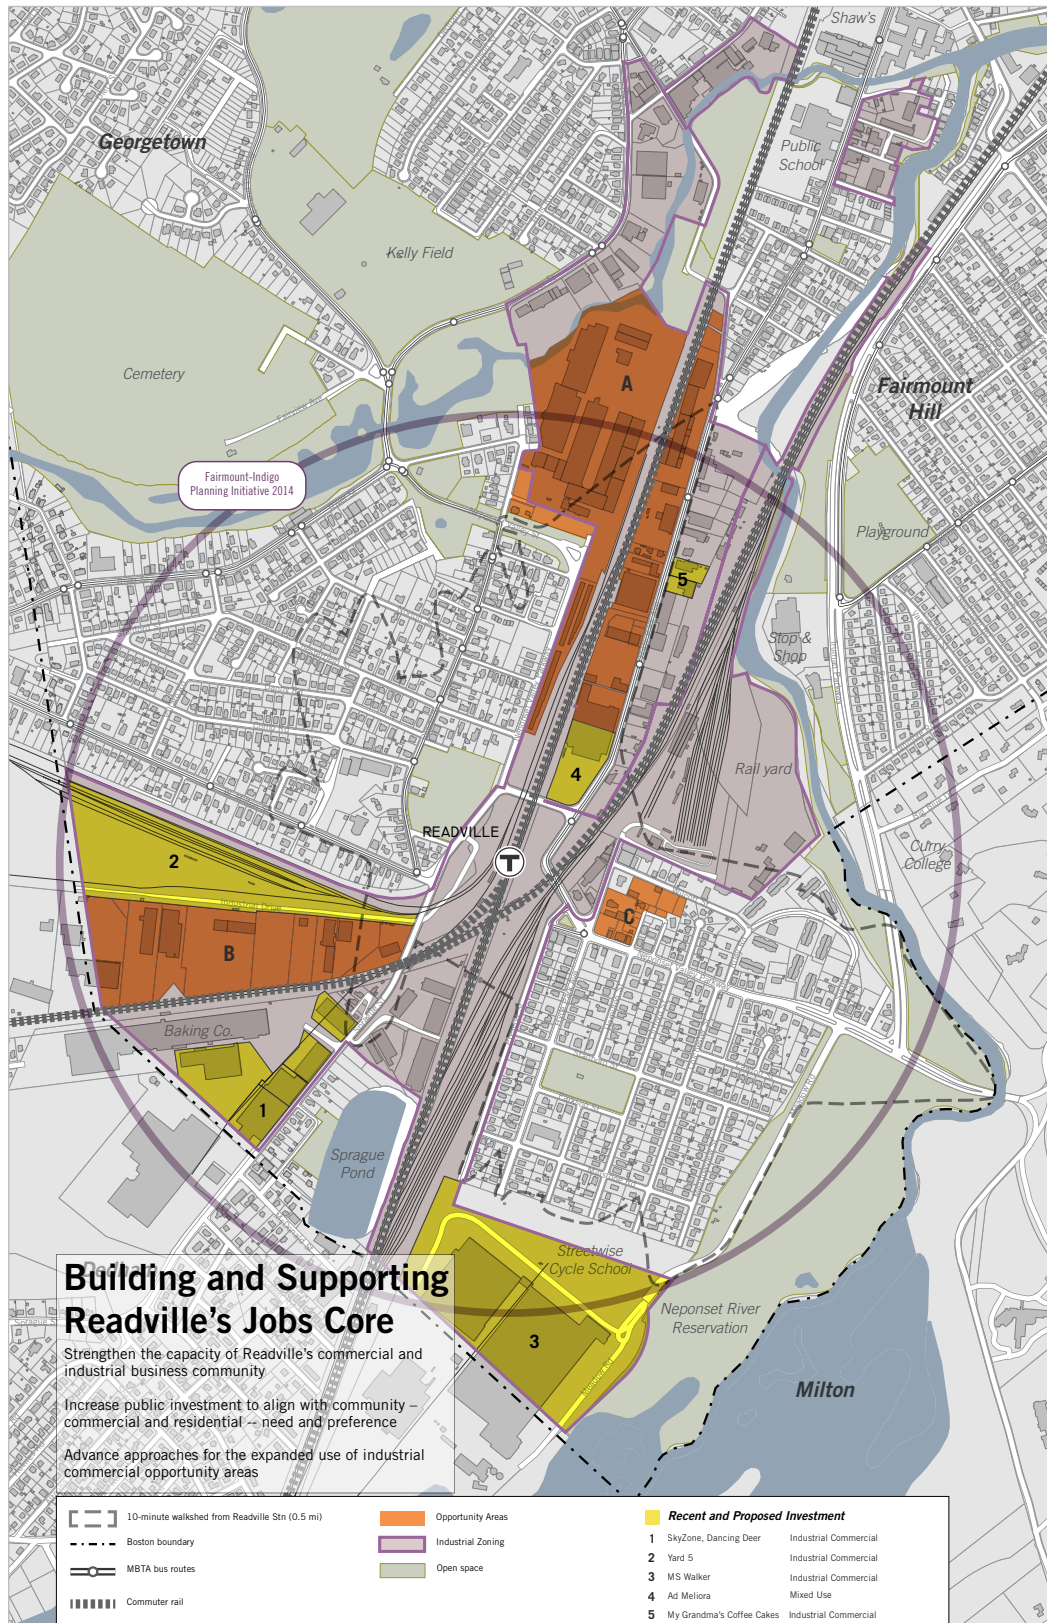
Shaw's

Georgetown

Public School

Kelly Field

Cemetery

Fairmount Hill

Fairmount-Indigo Planning Initiative 2014

A

Playground

5

Stop & Shop

4

Rail yard

READVILLE

2

Curry College

B

C

Baking Co.

1

Sprague Pond

Streetwise Cycle School

Neponset River Reservation

3

Milton

Building and Supporting Readville's Jobs Core

Strengthen the capacity of Readville's commercial and industrial business community

Increase public investment to align with community – commercial and residential -- need and preference

Advance approaches for the expanded use of industrial commercial opportunity areas

10-minute walkshed from Readville Stn (0.5 mi)

Boston boundary

MBTA bus routes

Commuter rail

Opportunity Areas

Industrial Zoning

Open space

Recent and Proposed Investment

| | | |
|---|---|---|
| 1 | SkyZone, Dancing Deer | Industrial Commercial |
| 2 | Yard 5 | Industrial Commercial |
| 3 | MS Walker | Industrial Commercial |
| 4 | Ad Meliora | Mixed Use |
| 5 | My Grandma's Coffee Cakes | Industrial Commercial |